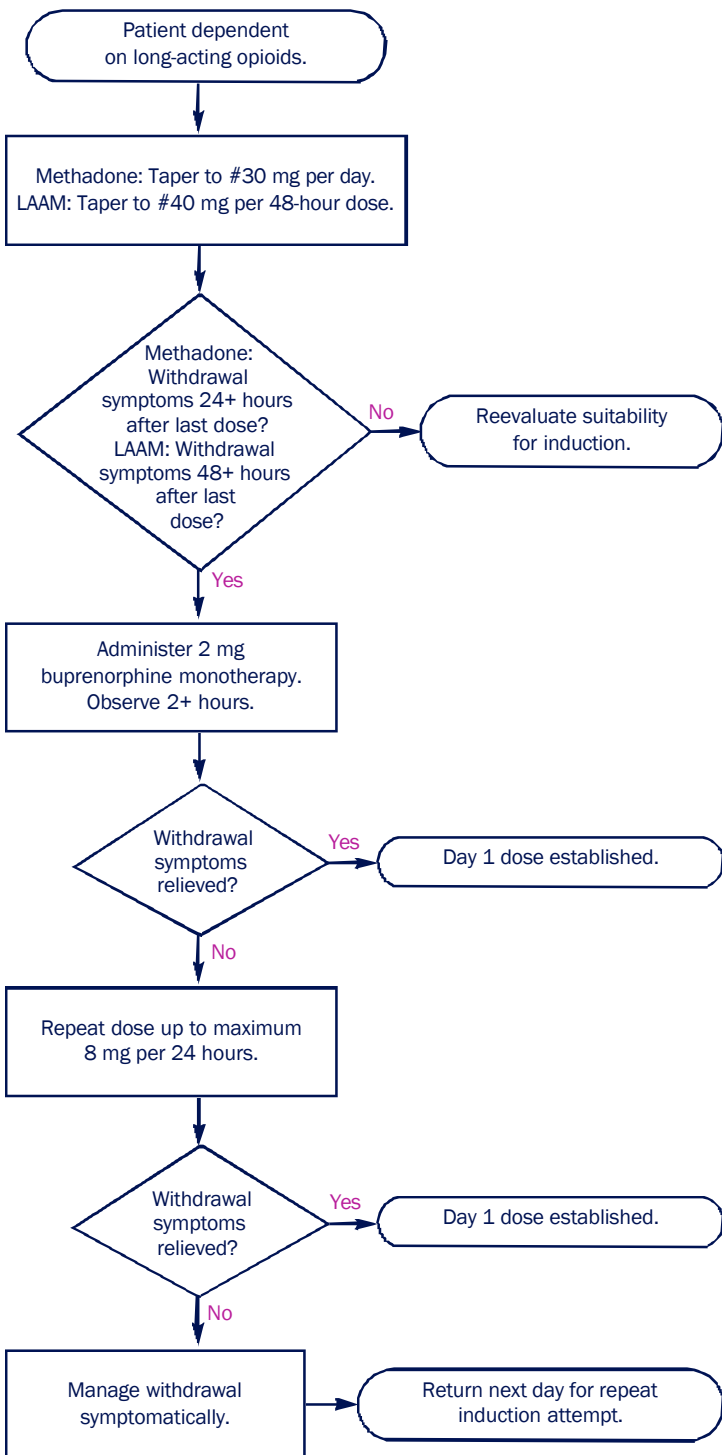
Patient dependent on long-acting opioids.

Methadone: Taper to #30 mg per day.
LAAM: Taper to #40 mg per 48-hour dose.

Methadone: Withdrawal symptoms 24+ hours after last dose? LAAM: Withdrawal symptoms 48+ hours after last dose?

No

Reevaluate suitability for induction.

Yes

Administer 2 mg buprenorphine monotherapy. Observe 2+ hours.

Withdrawal symptoms relieved?

Yes

Day 1 dose established.

No

Repeat dose up to maximum 8 mg per 24 hours.

Withdrawal symptoms relieved?

Yes

Day 1 dose established.

No

Manage withdrawal symptomatically.

Return next day for repeat induction attempt.